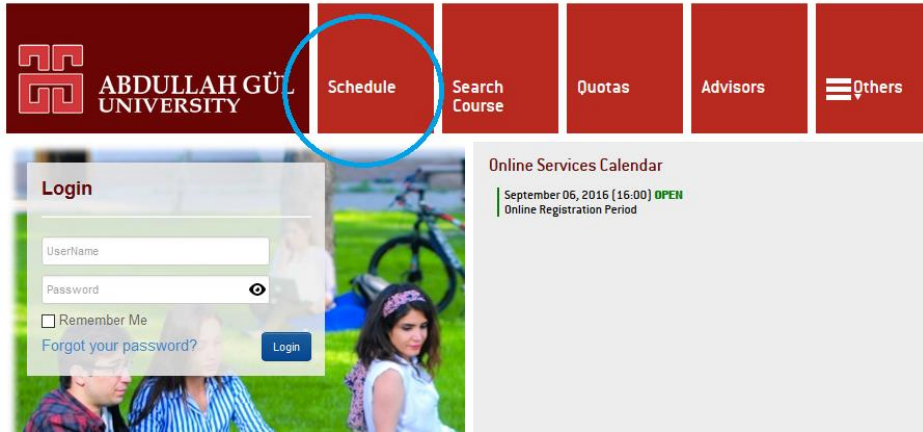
ABDULLAH GÜL UNIVERSITY

Schedule

Search Course

Quotas

Advisors

Others

Login

UserName

Password

Remember Me

Forgot your password?

Login

Online Services Calendar

September 06, 2016 (16:00) OPEN
Online Registration Period